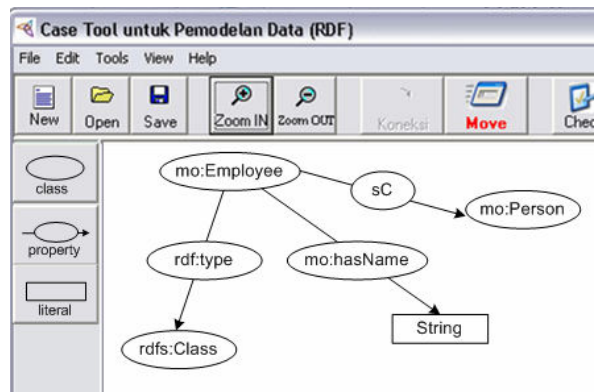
Case Tool untuk Pemodelan Data (RDF)

File Edit Tools View Help

New Open Save Zoom IN Zoom OUT Koneksi Move Chec

class

property

literal

mo:Employee

sC

mo:Person

rdf:type

mo:hasName

String

rdfs:Class